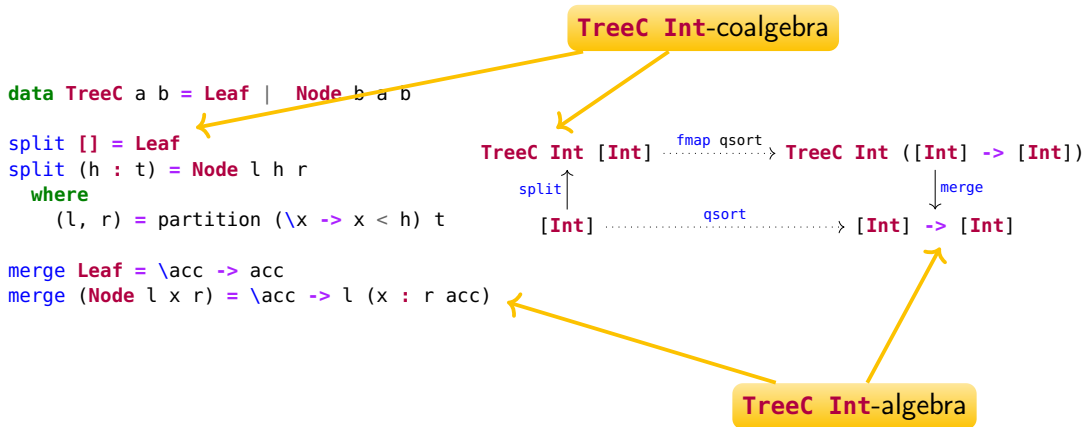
TreeC Int-coalgebra

data TreeC a b = Leaf | Node b a b

split [] = Leaf
split (h : t) = Node l h r
  where
    (l, r) = partition (\x -> x < h) t

merge Leaf = \acc -> acc
merge (Node l x r) = \acc -> l (x : r acc)

TreeC Int [Int] fmap qsort TreeC Int ([Int] -> [Int])

split merge

[Int] qsort [Int] -> [Int]

TreeC Int-algebra